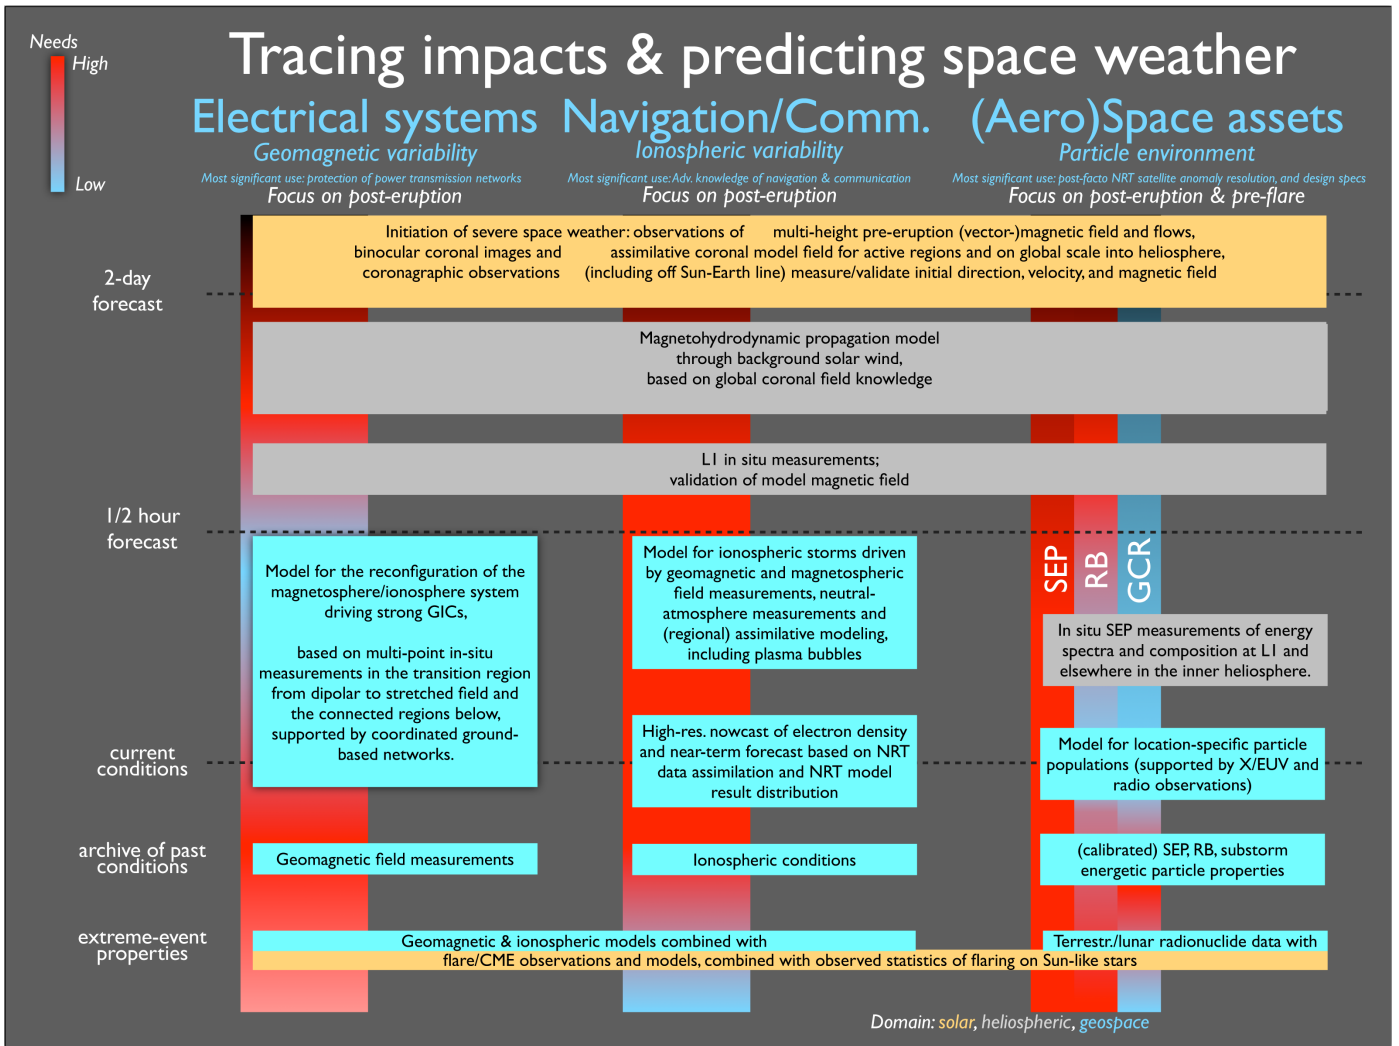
Needs
High
Low

Tracing impacts & predicting space weather

Electrical systems
Geomagnetic variability
Most significant use: protection of power transmission networks
Focus on post-eruption

Navigation/Comm.
Ionospheric variability
Most significant use: Adv. knowledge of navigation & communication
Focus on post-eruption

(Aero)Space assets
Particle environment
Most significant use: post-facto NRT satellite anomaly resolution, and design specs
Focus on post-eruption & pre-flare

2-day forecast

Initiation of severe space weather: observations of multi-height pre-eruption (vector-)magnetic field and flows, binocular coronal images and assimilative coronal model field for active regions and on global scale into heliosphere, coronagraphic observations (including off Sun-Earth line) measure/validate initial direction, velocity, and magnetic field

Magnetohydrodynamic propagation model through background solar wind, based on global coronal field knowledge

L1 in situ measurements; validation of model magnetic field

1/2 hour forecast

SEP
RB
GCR

Model for the reconfiguration of the magnetosphere/ionosphere system driving strong GICs,

based on multi-point in-situ measurements in the transition region from dipolar to stretched field and the connected regions below, supported by coordinated ground-based networks.

Model for ionospheric storms driven by geomagnetic and magnetospheric field measurements, neutral-atmosphere measurements and (regional) assimilative modeling, including plasma bubbles

In situ SEP measurements of energy spectra and composition at L1 and elsewhere in the inner heliosphere.

current conditions

High-res. nowcast of electron density and near-term forecast based on NRT data assimilation and NRT model result distribution

Model for location-specific particle populations (supported by X/EUV and radio observations)

archive of past conditions

Geomagnetic field measurements

Ionospheric conditions

(calibrated) SEP, RB, substorm energetic particle properties

extreme-event properties

Geomagnetic & ionospheric models combined with

Terrestr./lunar radionuclide data with

flare/CME observations and models, combined with observed statistics of flaring on Sun-like stars

Domain: solar, heliospheric, geospace